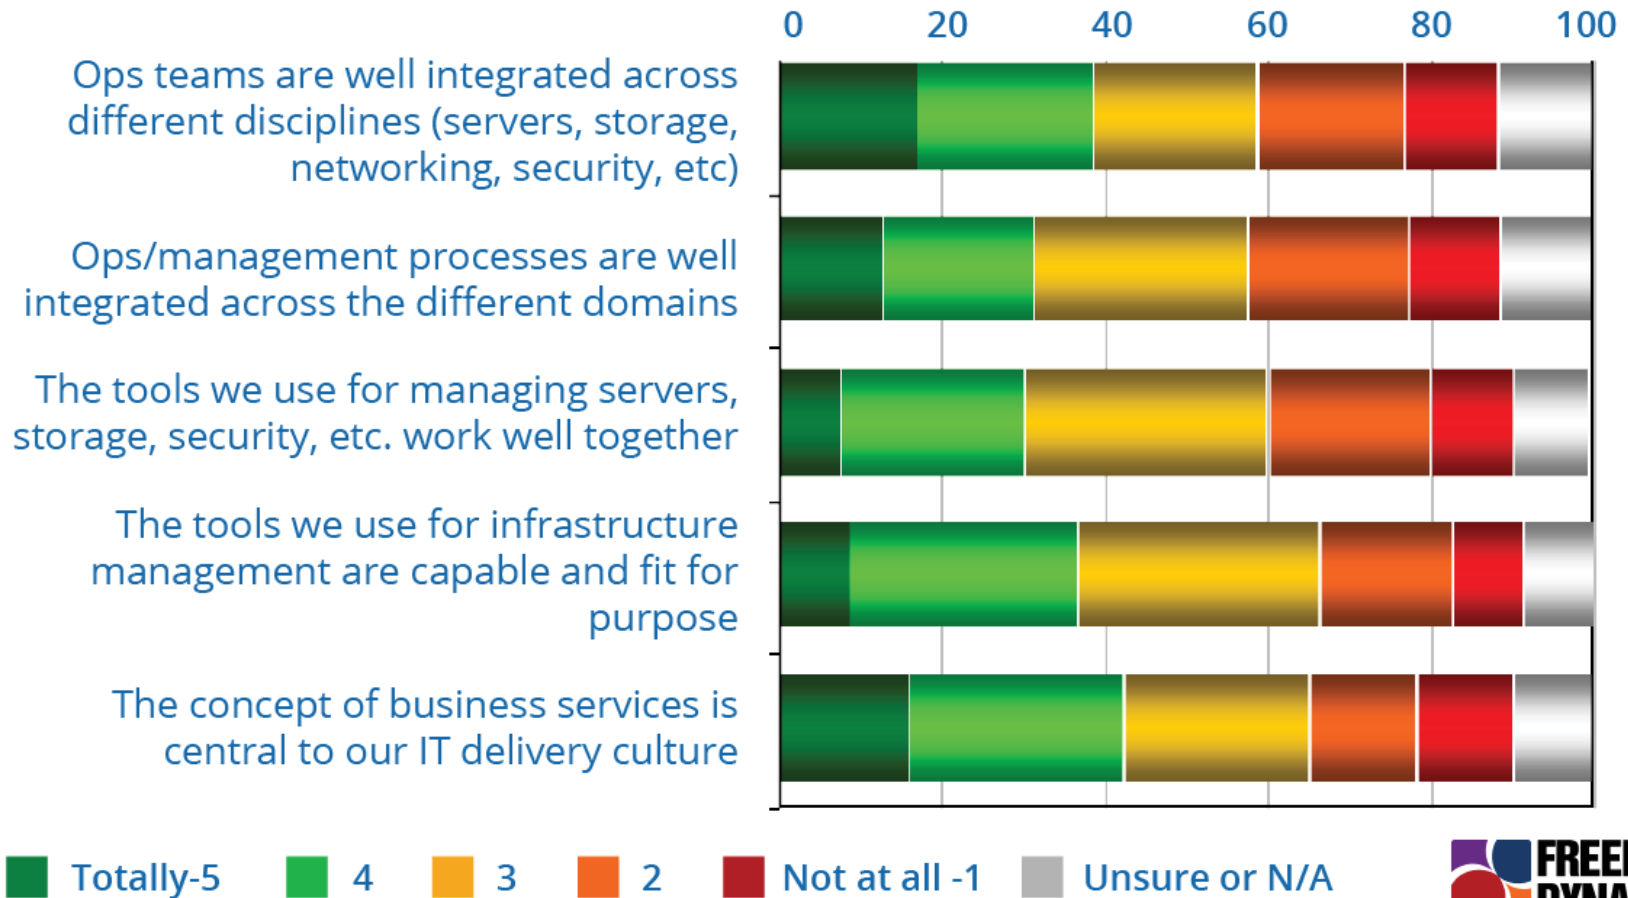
0 20 40 60 80 100

Ops teams are well integrated across different disciplines (servers, storage, networking, security, etc)

Ops/management processes are well integrated across the different domains

The tools we use for managing servers, storage, security, etc. work well together

The tools we use for infrastructure management are capable and fit for purpose

The concept of business services is central to our IT delivery culture

Totally-5 4 3 2 Not at all -1 Unsure or N/A

FREE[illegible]
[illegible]